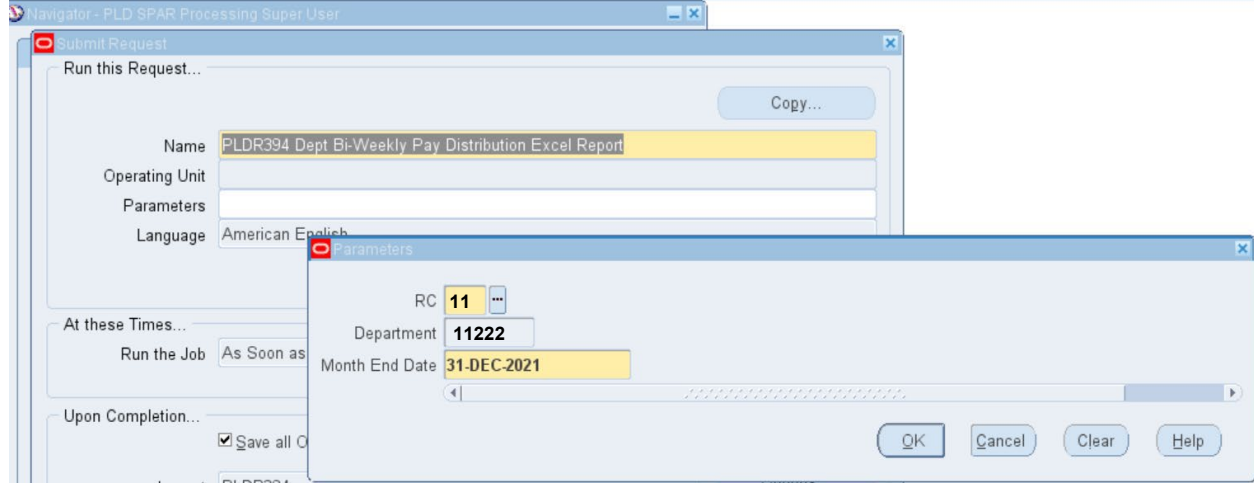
Navigator - PLD SPAR Processing Super User

Submit Request

Run this Request...

Copy...

Name PLDR394 Dept Bi-Weekly Pay Distribution Excel Report

Operating Unit

Parameters

Language American English

At these Times...

Run the Job As Soon as

Upon Completion...

☑ Save all O

Parameters

RC 11

Department 11222

Month End Date 31-DEC-2021

OK Cancel Clear Help